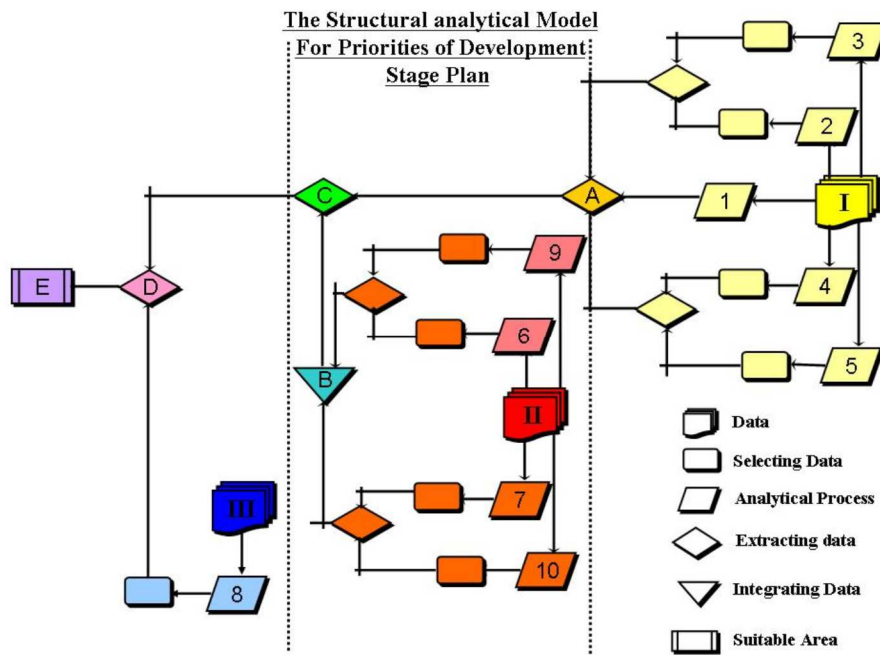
The Structural analytical Model
For Priorities of Development
Stage Plan

3
2
1
I
4
5
A
C
D
E
B
9
6
II
7
10
III
8

Data
Selecting Data
Analytical Process
Extracting data
Integrating Data
Suitable Area